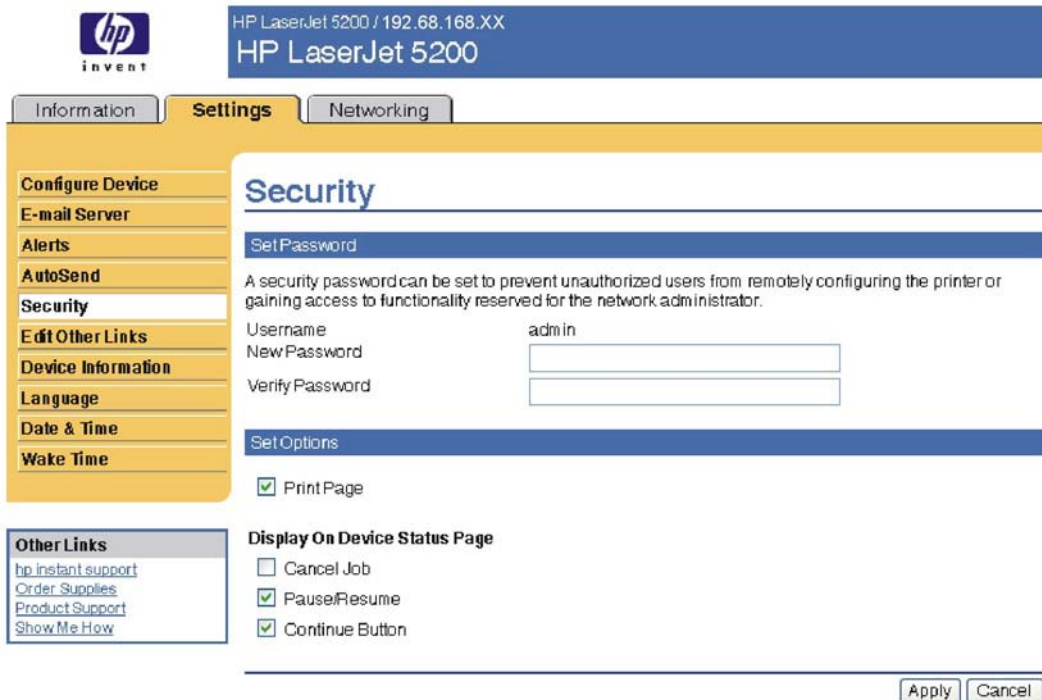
hp
invent

HP LaserJet 5200 / 192.68.168.XX
HP LaserJet 5200

Information | Settings | Networking

Configure Device
E-mail Server
Alerts
AutoSend
Security
Edit Other Links
Device Information
Language
Date & Time
Wake Time

Other Links
hp instant support
Order Supplies
Product Support
Show Me How

Security

Set Password

A security password can be set to prevent unauthorized users from remotely configuring the printer or gaining access to functionality reserved for the network administrator.

Username admin
New Password
Verify Password

Set Options

Print Page

Display On Device Status Page

Cancel Job
Pause/Resume
Continue Button

Apply Cancel